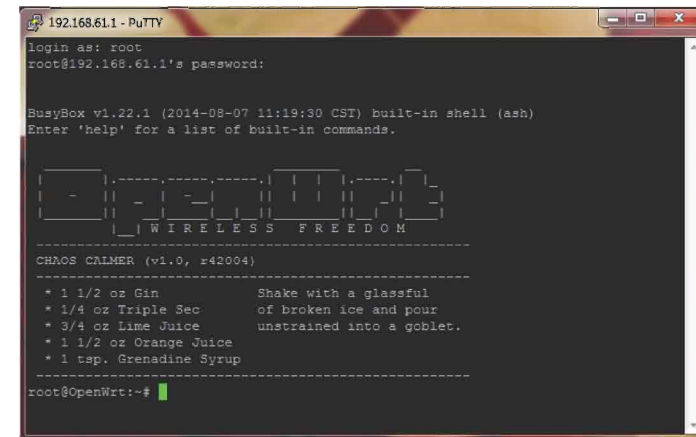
192.168.61.1 - PuTTY

login as: root
root@192.168.61.1's password:

BusyBox v1.22.1 (2014-08-07 11:19:30 CST) built-in shell (ash)
Enter 'help' for a list of built-in commands.

W I R E L E S S   F R E E D O M
-----------------------------------------------------
CHAOS CALMER (v1.0, r42004)
-----------------------------------------------------
* 1 1/2 oz Gin            Shake with a glassful
* 1/4 oz Triple Sec       of broken ice and pour
* 3/4 oz Lime Juice       unstrained into a goblet.
* 1 1/2 oz Orange Juice
* 1 tsp. Grenadine Syrup
-----------------------------------------------------
root@OpenWrt:~#